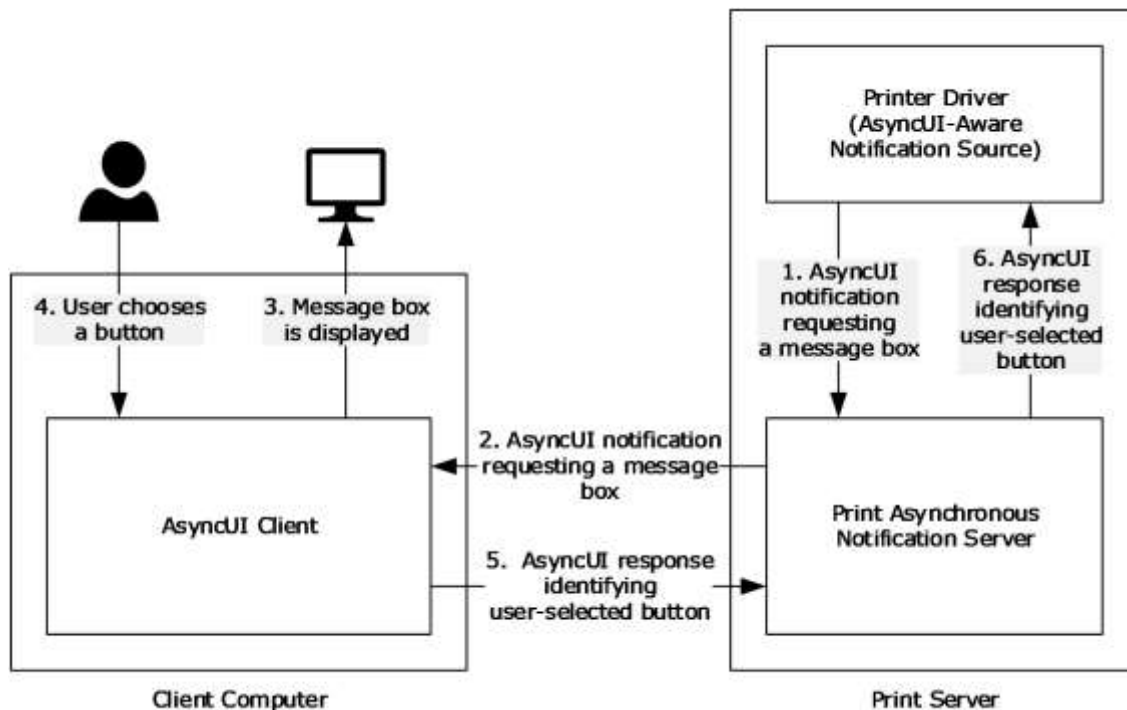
Printer Driver (AsyncUI-Aware Notification Source)

4. User chooses a button

3. Message box is displayed

1. AsyncUI notification requesting a message box

6. AsyncUI response identifying user-selected button

2. AsyncUI notification requesting a message box

AsyncUI Client

Print Asynchronous Notification Server

5. AsyncUI response identifying user-selected button

Client Computer

Print Server